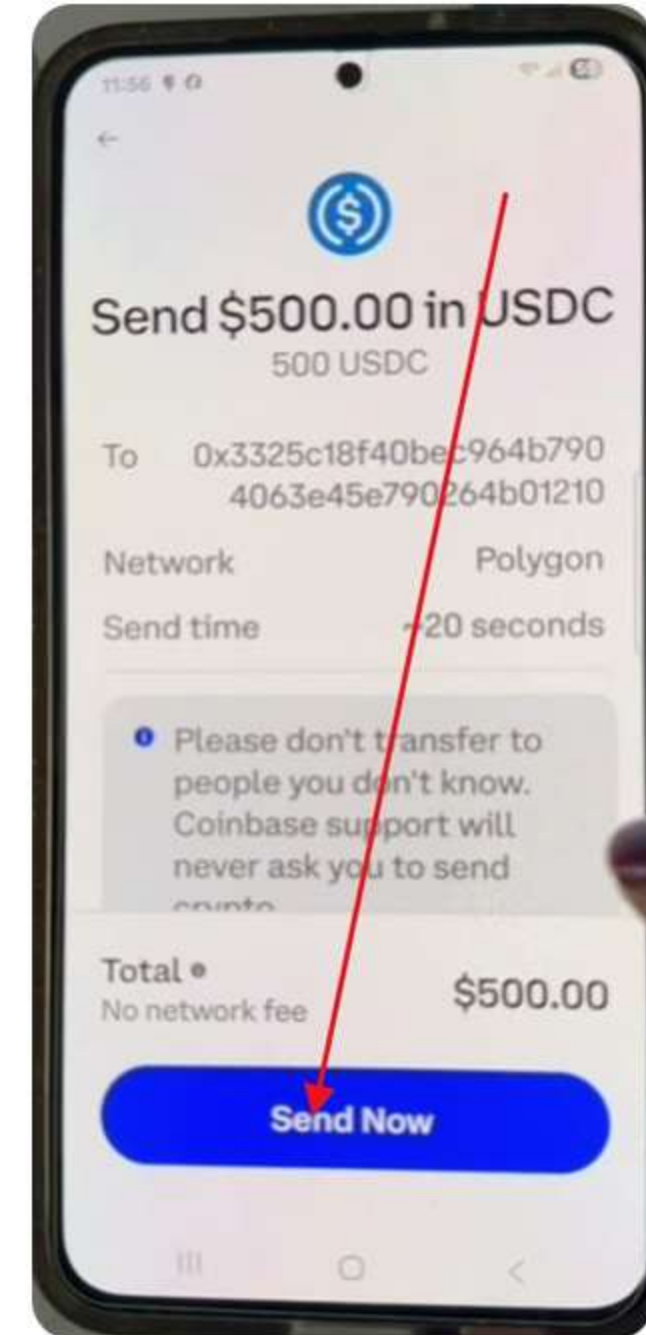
11:56

Send $500.00 in USDC
500 USDC

To 0x3325c18f40bec964b790 4063e45e790264b01210

Network Polygon

Send time ~20 seconds

Please don't transfer to people you don't know. Coinbase support will never ask you to send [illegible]

Total
No network fee
$500.00

Send Now